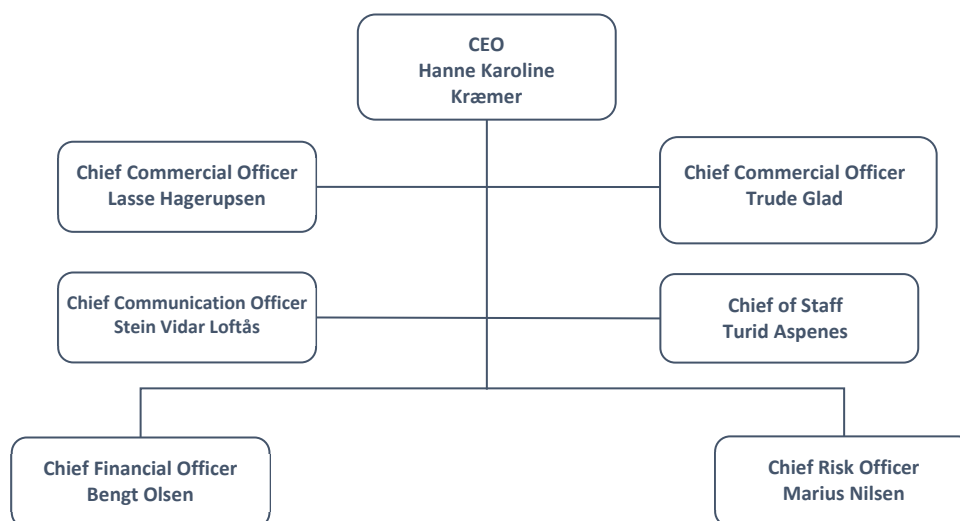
CEO
Hanne Karoline Kræmer

Chief Commercial Officer
Lasse Hagerupsen

Chief Commercial Officer
Trude Glad

Chief Communication Officer
Stein Vidar Loftås

Chief of Staff
Turid Aspenes

Chief Financial Officer
Bengt Olsen

Chief Risk Officer
Marius Nilsen